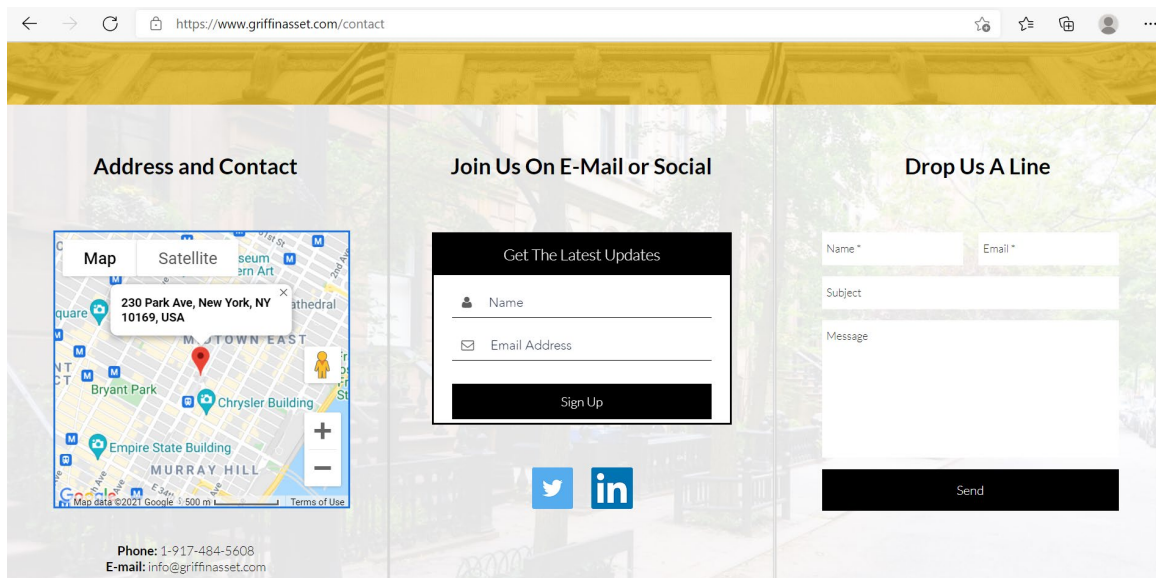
https://www.griffinasset.com/contact

Address and Contact

Map Satellite

230 Park Ave, New York, NY 10169, USA

MIDTOWN EAST
Bryant Park
Chrysler Building
Empire State Building
MURRAY HILL
Map data ©2021 Google 500 m Terms of Use

Phone: 1-917-484-5608
E-mail: info@griffinasset.com

Join Us On E-Mail or Social

Get The Latest Updates

Name

Email Address

Sign Up

Drop Us A Line

Name *
Email *
Subject
Message

Send